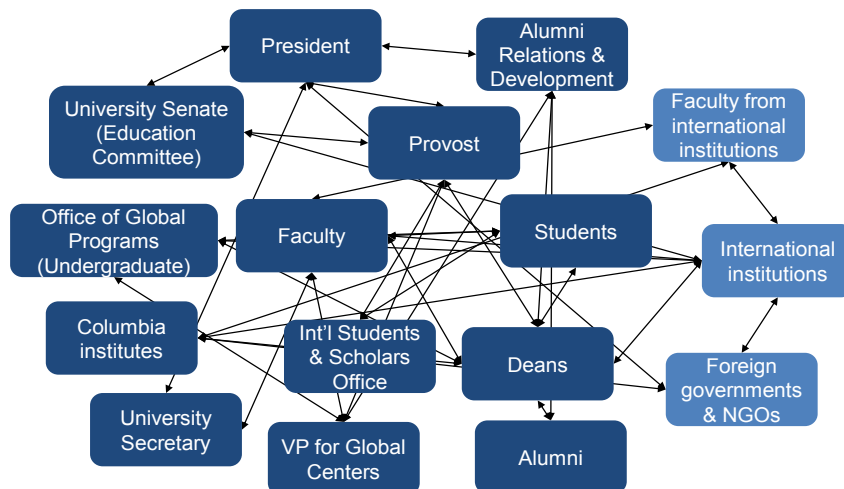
President

Alumni Relations & Development

University Senate (Education Committee)

Provost

Faculty from international institutions

Office of Global Programs (Undergraduate)

Faculty

Students

International institutions

Columbia institutes

Int'l Students & Scholars Office

Deans

Foreign governments & NGOs

University Secretary

VP for Global Centers

Alumni